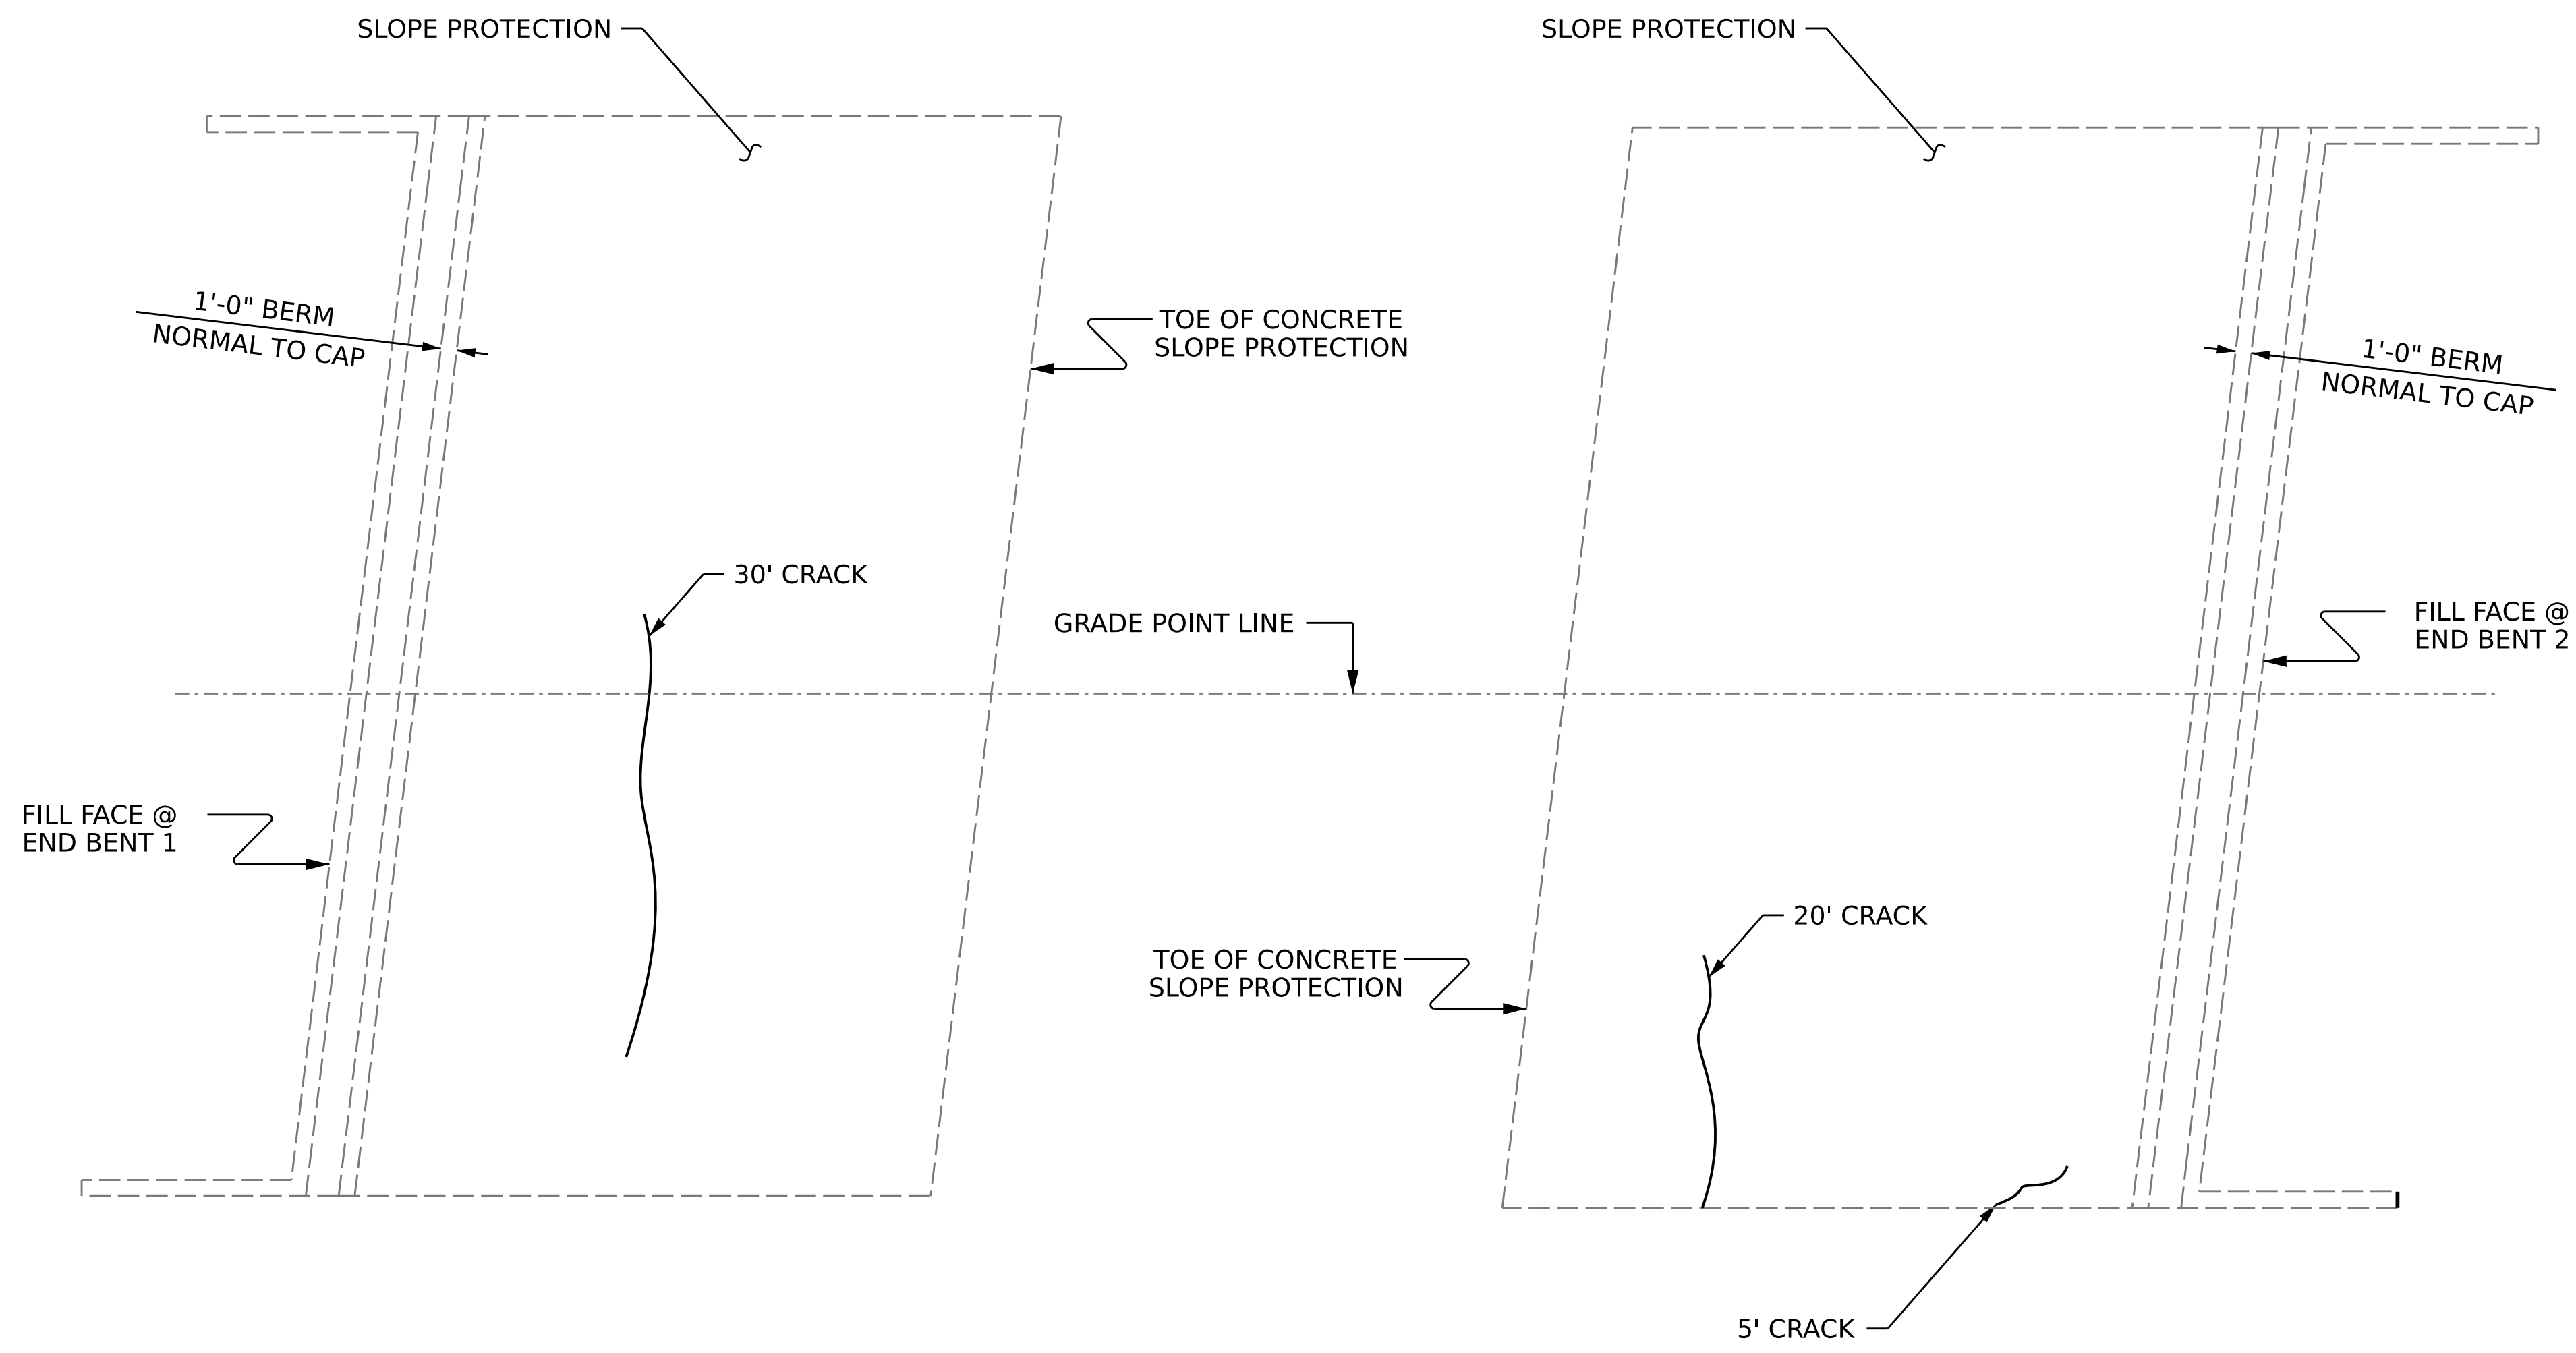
SLOPE PROTECTION

SLOPE PROTECTION

1'-0" BERM
NORMAL TO CAP

TOE OF CONCRETE
SLOPE PROTECTION

1'-0" BERM
NORMAL TO CAP

30' CRACK

GRADE POINT LINE

FILL FACE @
END BENT 2

FILL FACE @
END BENT 1

20' CRACK

TOE OF CONCRETE
SLOPE PROTECTION

5' CRACK